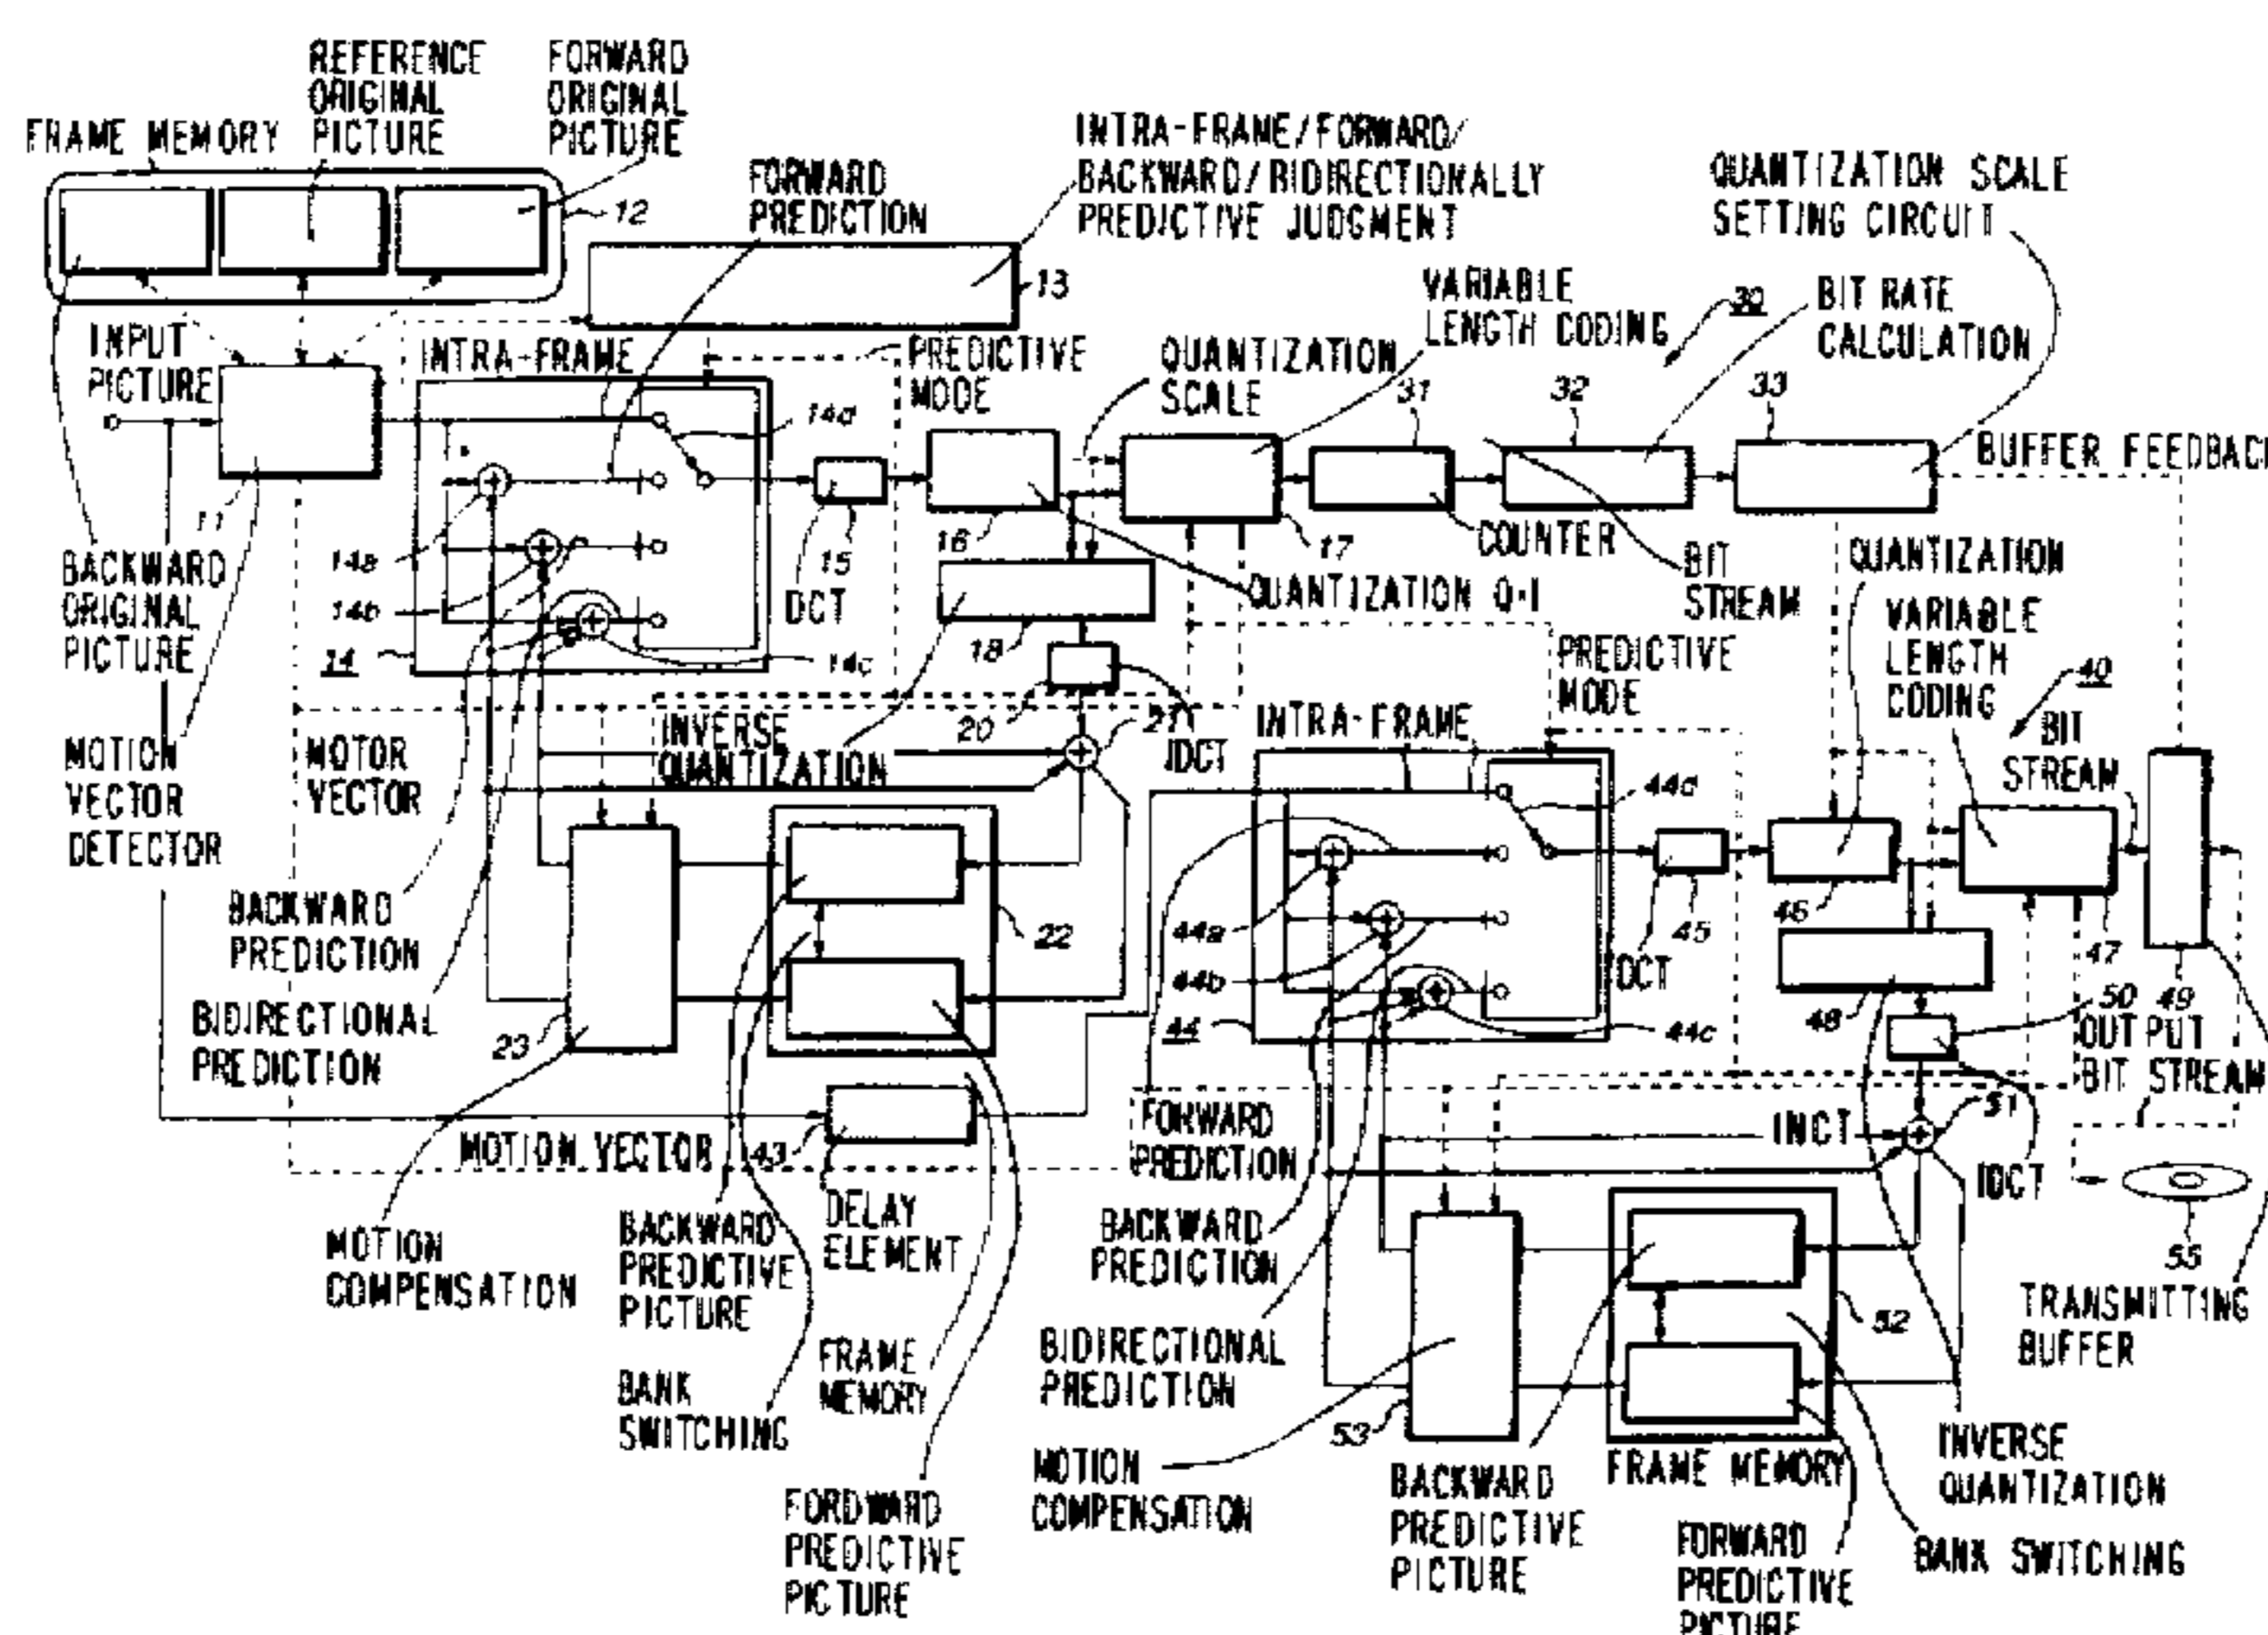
FRAME MEMORY
REFERENCE ORIGINAL PICTURE
FORWARD ORIGINAL PICTURE
12
FORWARD PREDICTION
INTRA-FRAME/FORWARD/ BACKWARD/BIDIRECTIONALLY PREDICTIVE JUDGMENT
13
QUANTIZATION SCALE SETTING CIRCUIT
INPUT PICTURE
INTRA-FRAME
PREDICTIVE MODE
QUANTIZATION SCALE
VARIABLE LENGTH CODING
30
BIT RATE CALCULATION
31
32
33
14a
BUFFER FEEDBACK
11
15
16
17
COUNTER
BIT STREAM
QUANTIZATION
BACKWARD ORIGINAL PICTURE
14e
14b
DCT
QUANTIZATION Q-I
VARIABLE LENGTH CODING
14
14c
18
PREDICTIVE MODE
40
20
21
INTRA-FRAME
BIT STREAM
MOTION VECTOR DETECTOR
MOTOR VECTOR
INVERSE QUANTIZATION
IDCT
44a
22
45
46
BACKWARD PREDICTION
44e
44b
IDCT
47
BIDIRECTIONAL PREDICTION
23
44
44c
48
50
49
OUTPUT BIT STREAM
MOTION VECTOR
43
FORWARD PREDICTION
INCT
51
IDCT
MOTION COMPENSATION
BACKWARD PREDICTIVE PICTURE
DELAY ELEMENT
BACKWARD PREDICTION
55
TRANSMITTING BUFFER
FRAME MEMORY
BANK SWITCHING
BIDIRECTIONAL PREDICTION
52
53
MOTION COMPENSATION
BACKWARD PREDICTIVE PICTURE
FRAME MEMORY
INVERSE QUANTIZATION
FORDWARD PREDICTIVE PICTURE
FORWARD PREDICTIVE PICTURE
BANK SWITCHING